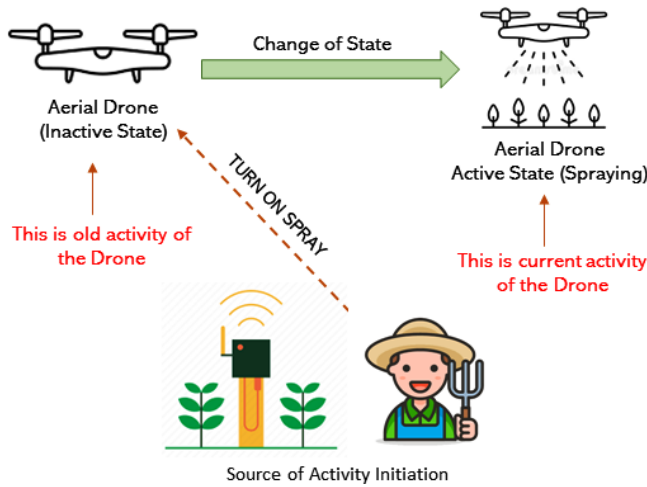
Change of State

Aerial Drone
(Inactive State)

Aerial Drone
Active State (Spraying)

TURN ON SPRAY

This is old activity of the Drone

This is current activity of the Drone

Source of Activity Initiation